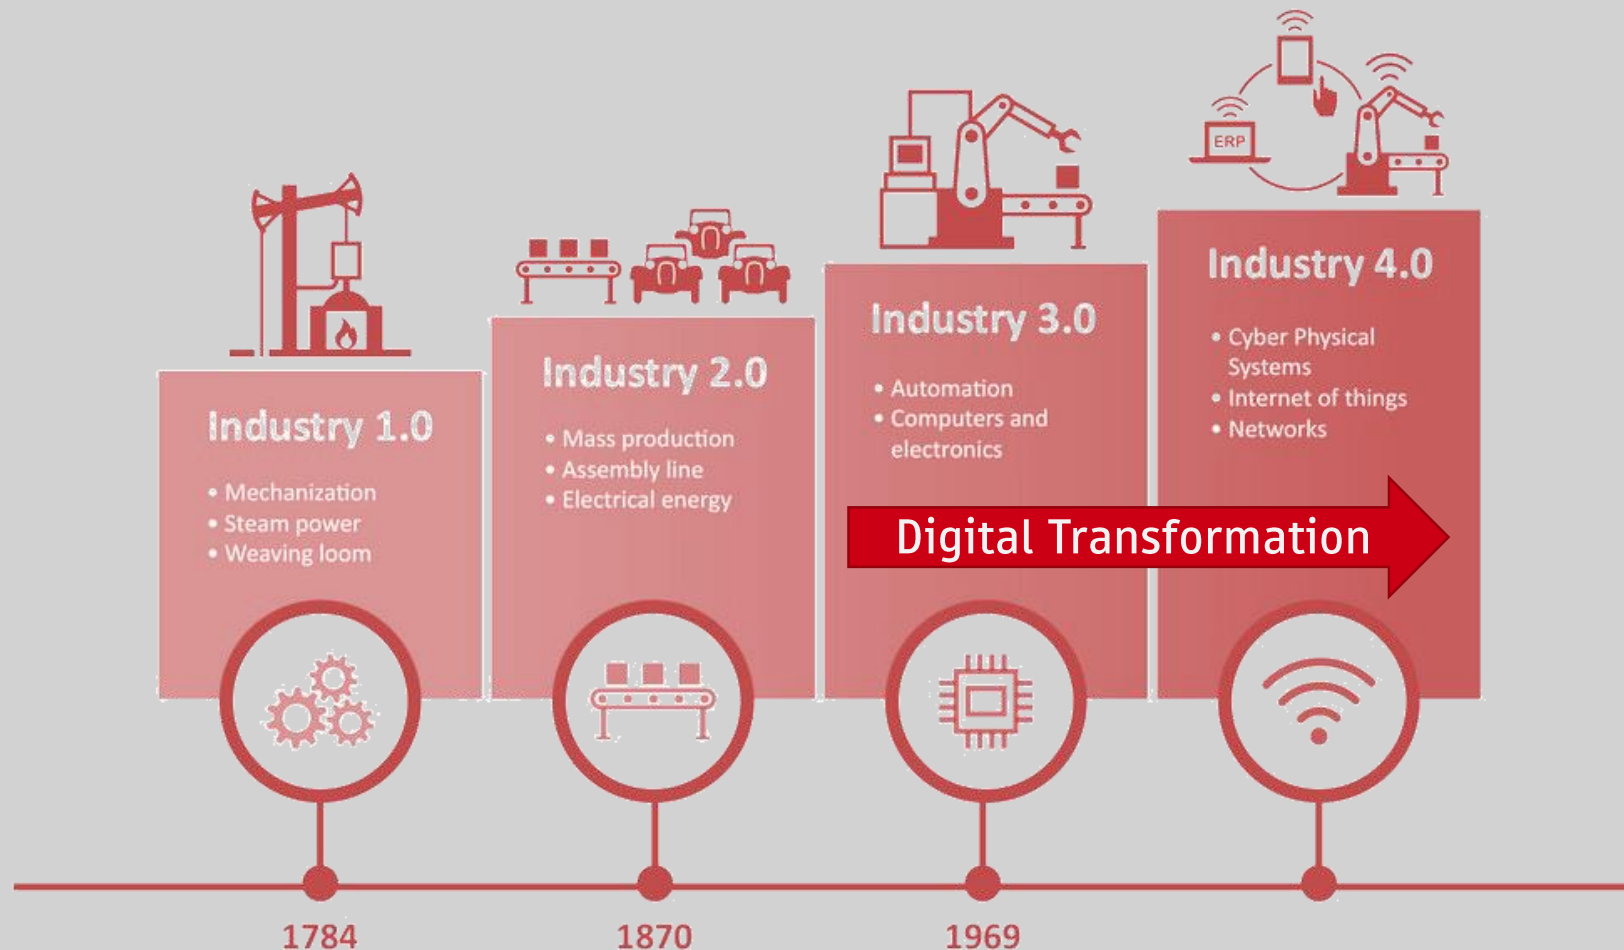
ERP

Industry 1.0

• Mechanization
• Steam power
• Weaving loom

Industry 2.0

• Mass production
• Assembly line
• Electrical energy

Industry 3.0

• Automation
• Computers and electronics

Industry 4.0

• Cyber Physical Systems
• Internet of things
• Networks

Digital Transformation

1784

1870

1969